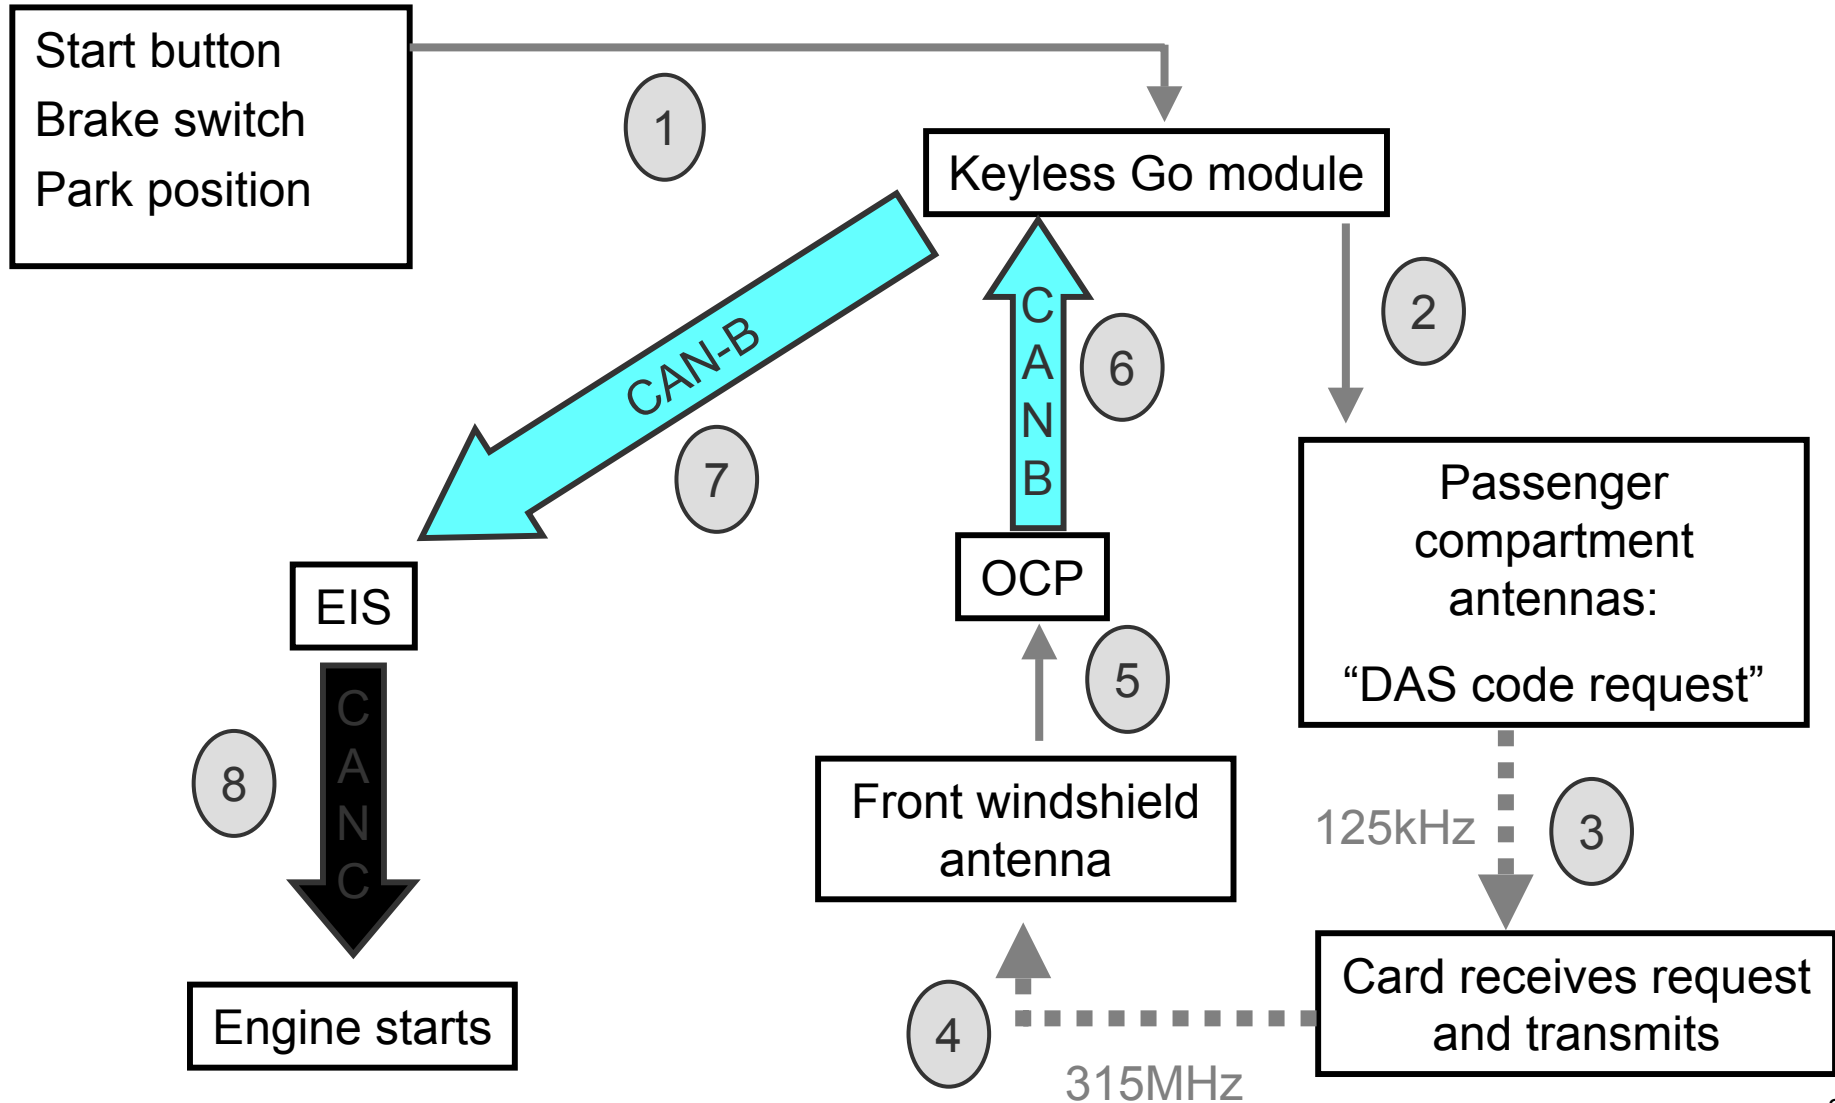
Start button
Brake switch
Park position

1

Keyless Go module

2

CAN-B

7

C
A
N
B

6

Passenger compartment antennas:

“DAS code request”

EIS

OCP

5

C
A
N
C

8

Front windshield antenna

125kHz

3

Engine starts

4

Card receives request and transmits

315MHz